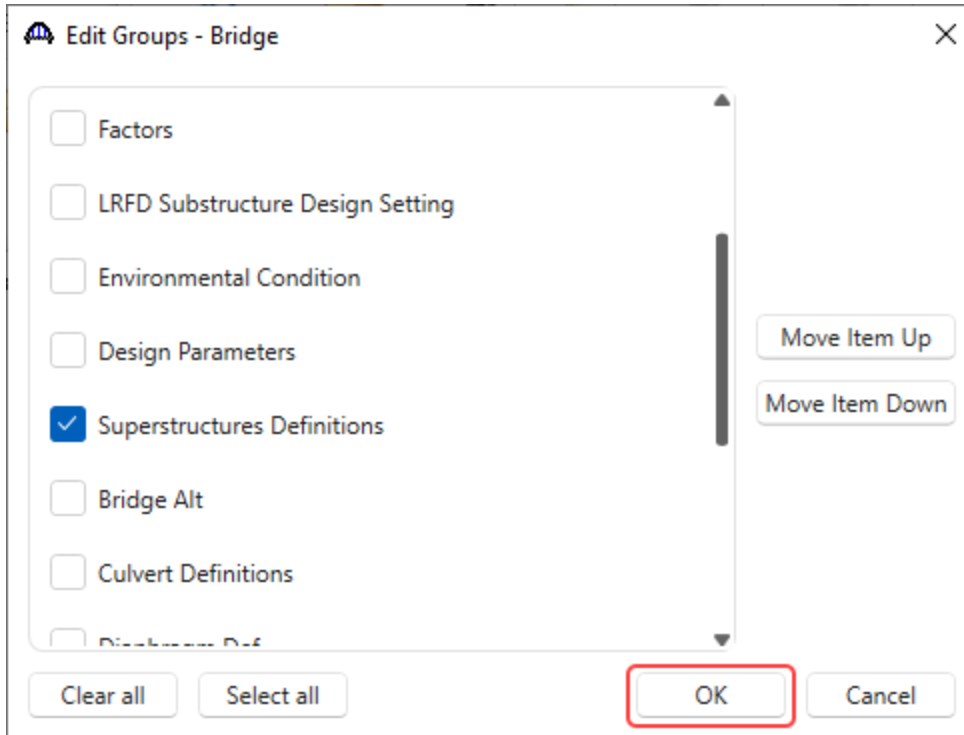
Edit Groups - Bridge

Factors

LRFD Substructure Design Setting

Environmental Condition

Design Parameters

Superstructures Definitions

Bridge Alt

Culvert Definitions

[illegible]

Move Item Up

Move Item Down

Clear all

Select all

OK

Cancel